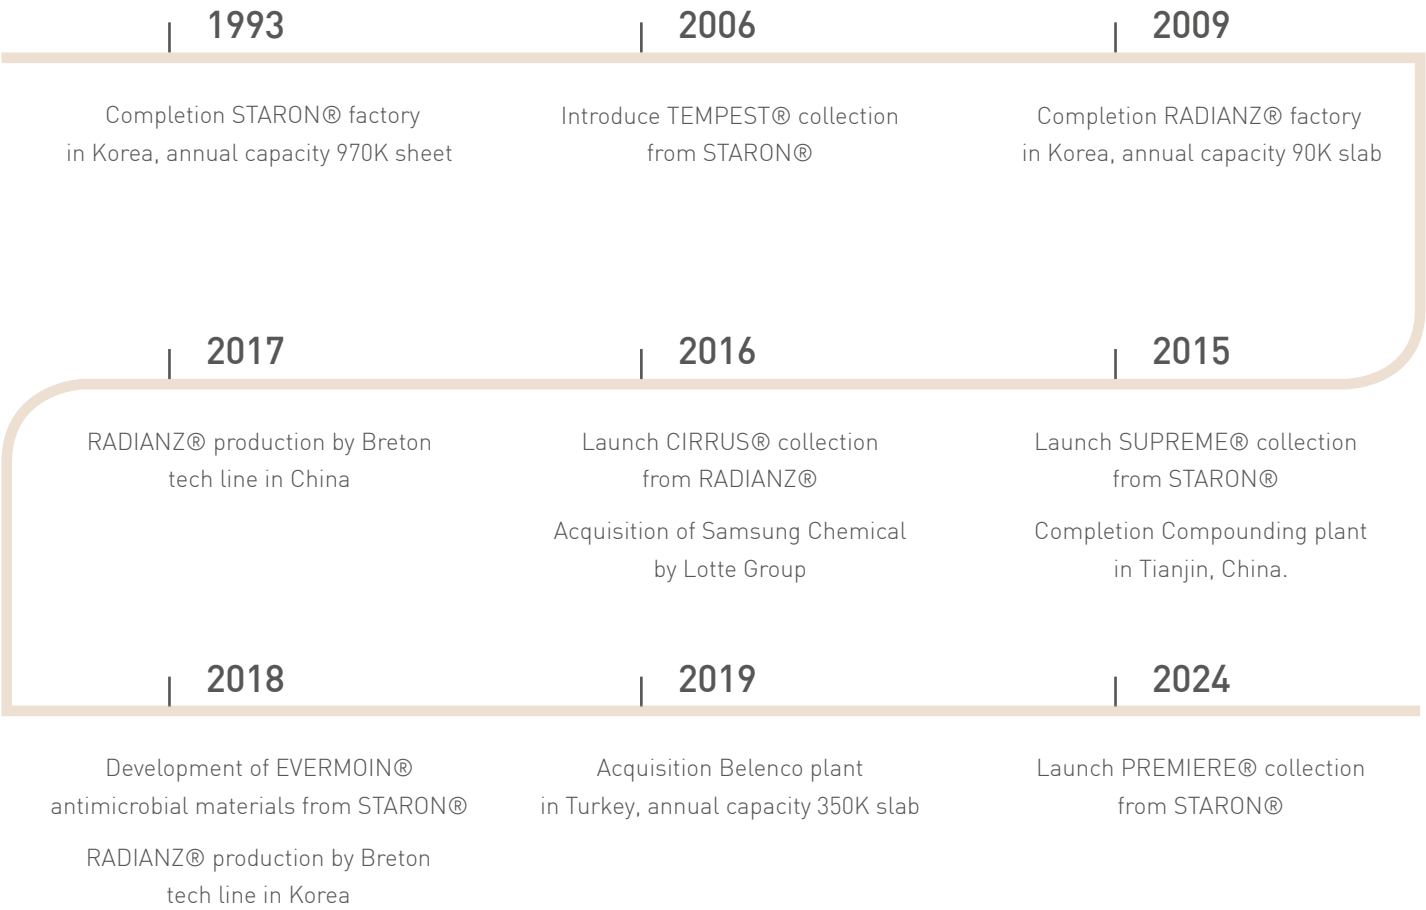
1993

Completion STARON® factory in Korea, annual capacity 970K sheet

2006

Introduce TEMPEST® collection from STARON®

2009

Completion RADIANZ® factory in Korea, annual capacity 90K slab

2017

RADIANZ® production by Breton tech line in China

2016

Launch CIRRUS® collection from RADIANZ®

Acquisition of Samsung Chemical by Lotte Group

2015

Launch SUPREME® collection from STARON®

Completion Compounding plant in Tianjin, China.

2018

Development of EVERMOIN® antimicrobial materials from STARON®

RADIANZ® production by Breton tech line in Korea

2019

Acquisition Belenco plant in Turkey, annual capacity 350K slab

2024

Launch PREMIERE® collection from STARON®